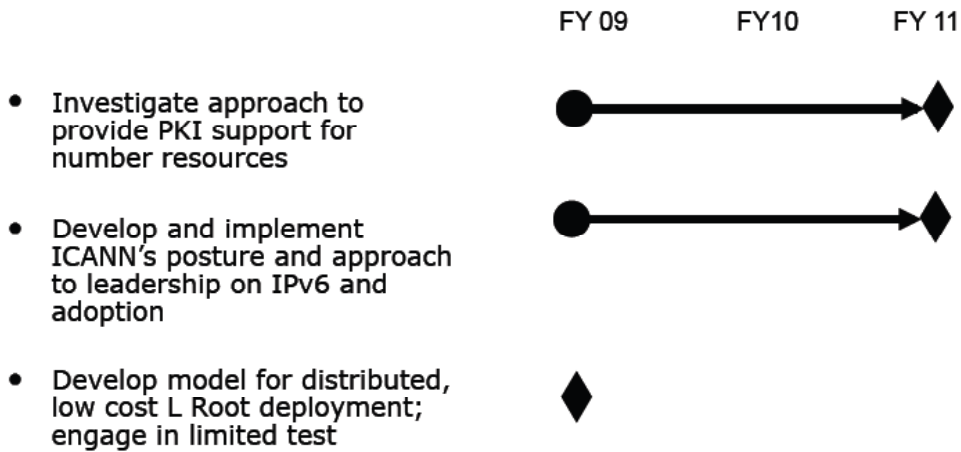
FY 09 FY10 FY 11

- Investigate approach to provide PKI support for number resources

- Develop and implement ICANN’s posture and approach to leadership on IPv6 and adoption

- Develop model for distributed, low cost L Root deployment; engage in limited test